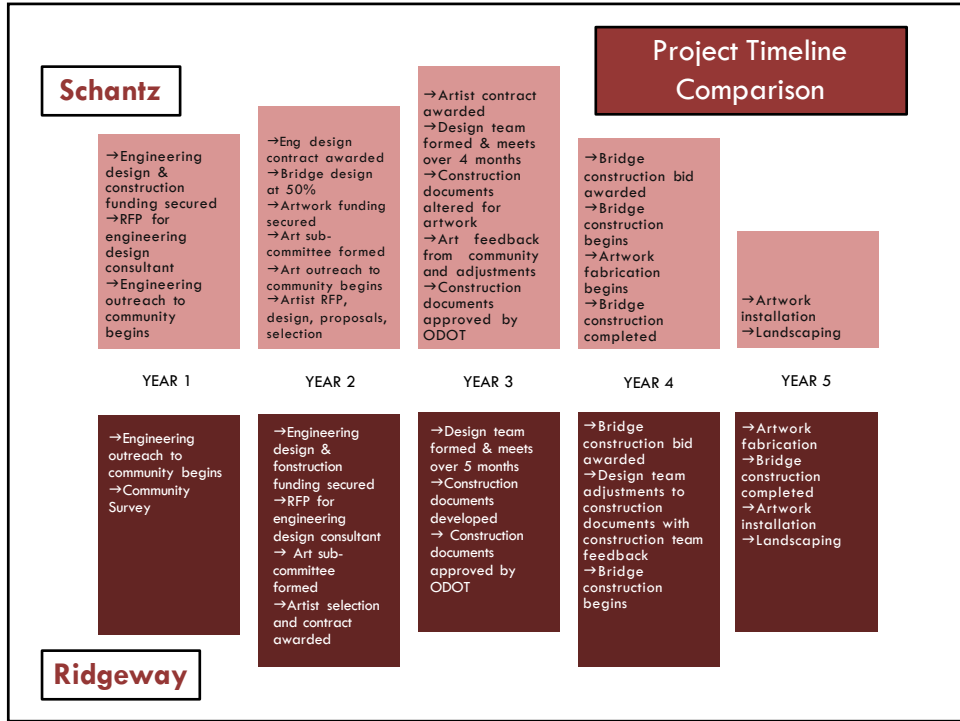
Project Timeline Comparison

Schantz

→Engineering design & construction funding secured
→RFP for engineering design consultant
→Engineering outreach to community begins

→Eng design contract awarded
→Bridge design at 50%
→Artwork funding secured
→Art sub-committee formed
→Art outreach to community begins
→Artist RFP, design, proposals, selection

→Artist contract awarded
→Design team formed & meets over 4 months
→Construction documents altered for artwork
→Art feedback from community and adjustments
→Construction documents approved by ODOT

→Bridge construction bid awarded
→Bridge construction begins
→Artwork fabrication begins
→Bridge construction completed

→Artwork installation
→Landscaping

YEAR 1

YEAR 2

YEAR 3

YEAR 4

YEAR 5

→Engineering outreach to community begins
→Community Survey

→Engineering design & fonstruction funding secured
→RFP for engineering design consultant
→ Art sub-committee formed
→Artist selection and contract awarded

→Design team formed & meets over 5 months
→Construction documents developed
→ Construction documents approved by ODOT

→Bridge construction bid awarded
→Design team adjustments to construction documents with construction team feedback
→Bridge construction begins

→Artwork fabrication
→Bridge construction completed
→Artwork installation
→Landscaping

Ridgeway